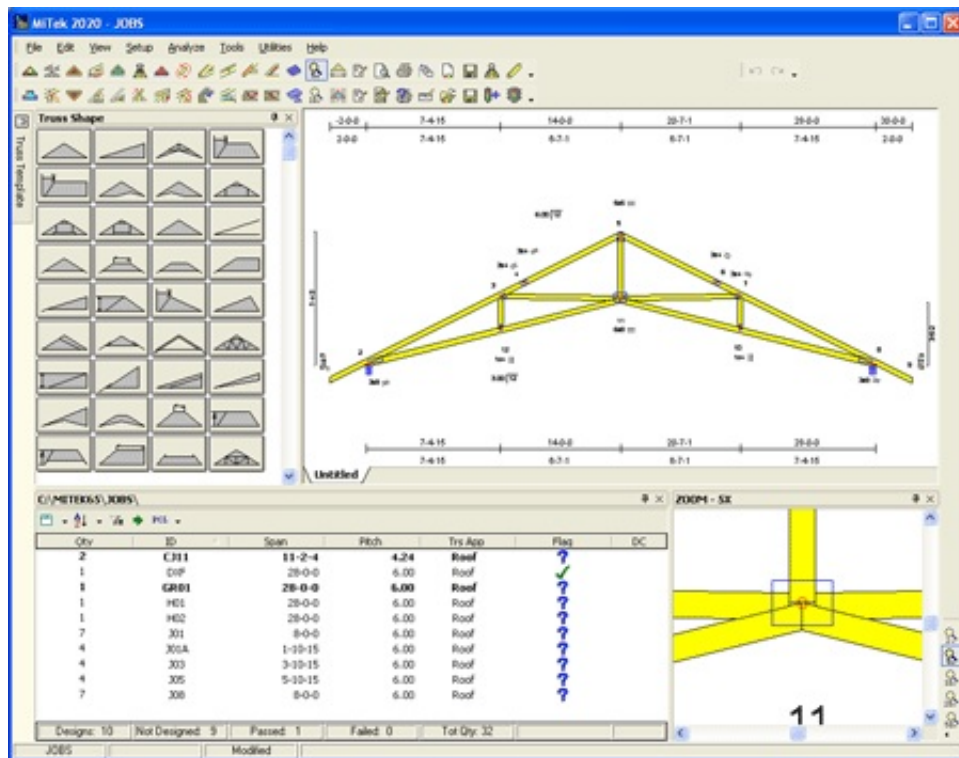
MiTek 2020 - JOBS

File Edit View Setup Analyze Tools Utilities Help

Truss Shape

Truss Template

| -2-0-0 | 7-4-15 | 14-0-0 | 20-7-1 | 28-0-0 | 30-0-0 |
|---|---|---|---|---|---|
| 2-0-0 | 7-4-15 | 6-7-1 | 6-7-1 | 7-4-15 | 2-0-0 |

6.00 12

6.00 12

| 7-4-15 | 14-0-0 | 20-7-1 | 28-0-0 |
|---|---|---|---|
| 7-4-15 | 6-7-1 | 6-7-1 | 7-4-15 |

Untitled

C:\MITEK65\JOBS\

| Qty | ID | Span | Pitch | Trs App | Flag | DC |
|---|---|---|---|---|---|---|
| 2 | CJ11 | 11-2-4 | 4.24 | Roof | ? | |
| 1 | DIP | 28-0-0 | 6.00 | Roof | ✓ | |
| 1 | GR01 | 28-0-0 | 6.00 | Roof | ? | |
| 1 | H01 | 28-0-0 | 6.00 | Roof | ? | |
| 1 | H02 | 28-0-0 | 6.00 | Roof | ? | |
| 7 | J01 | 8-0-0 | 6.00 | Roof | ? | |
| 4 | J01A | 1-10-15 | 6.00 | Roof | ? | |
| 4 | J03 | 3-10-15 | 6.00 | Roof | ? | |
| 4 | J05 | 5-10-15 | 6.00 | Roof | ? | |
| 7 | J08 | 8-0-0 | 6.00 | Roof | ? | |

Designs: 10 | Not Designed: 9 | Passed: 1 | Failed: 0 | Tot Qty: 32

ZOOM - 5X

11

JOBS | Modified